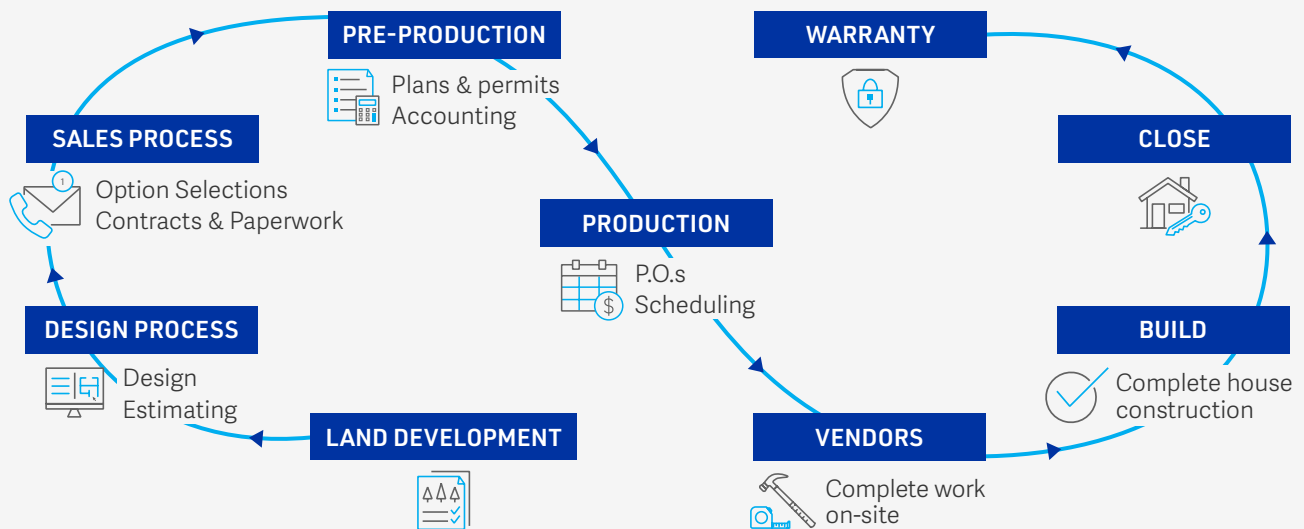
PRE-PRODUCTION
Plans & permits
Accounting

WARRANTY

SALES PROCESS
Option Selections
Contracts & Paperwork

CLOSE

PRODUCTION
P.O.s
Scheduling

DESIGN PROCESS
Design
Estimating

BUILD
Complete house construction

LAND DEVELOPMENT

VENDORS
Complete work on-site